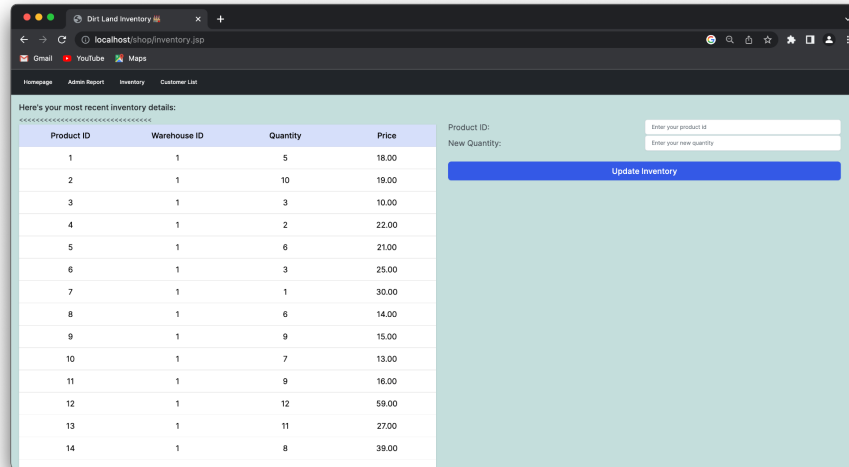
Dirt Land Inventory

localhost/shop/inventory.jsp

Gmail YouTube Maps

Homepage Admin Report Inventory Customer List

Here's your most recent inventory details:
<<<<<<<<<<<<<<<<<<<<<<<<<<<<<<<<<<

| Product ID | Warehouse ID | Quantity | Price |
|---|---|---|---|
| 1 | 1 | 5 | 18.00 |
| 2 | 1 | 10 | 19.00 |
| 3 | 1 | 3 | 10.00 |
| 4 | 1 | 2 | 22.00 |
| 5 | 1 | 6 | 21.00 |
| 6 | 1 | 3 | 25.00 |
| 7 | 1 | 1 | 30.00 |
| 8 | 1 | 6 | 14.00 |
| 9 | 1 | 9 | 15.00 |
| 10 | 1 | 7 | 13.00 |
| 11 | 1 | 9 | 16.00 |
| 12 | 1 | 12 | 59.00 |
| 13 | 1 | 11 | 27.00 |
| 14 | 1 | 8 | 39.00 |

Product ID: Enter your product id
New Quantity: Enter your new quantity
Update Inventory